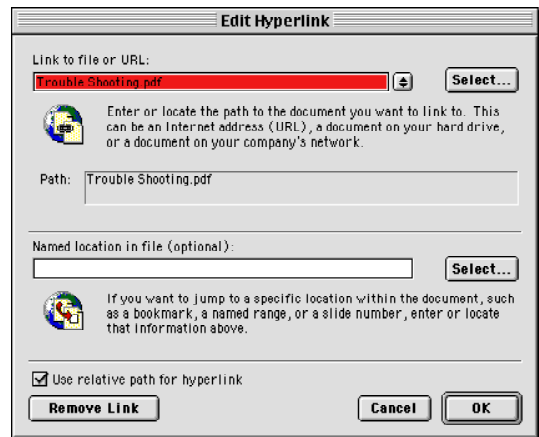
Edit Hyperlink

Link to file or URL:

Trouble Shooting.pdf

Select...

Enter or locate the path to the document you want to link to. This can be an Internet address (URL), a document on your hard drive, or a document on your company's network.

Path: Trouble Shooting.pdf

Named location in file (optional):

Select...

If you want to jump to a specific location within the document, such as a bookmark, a named range, or a slide number, enter or locate that information above.

☑ Use relative path for hyperlink

Remove Link

Cancel

OK